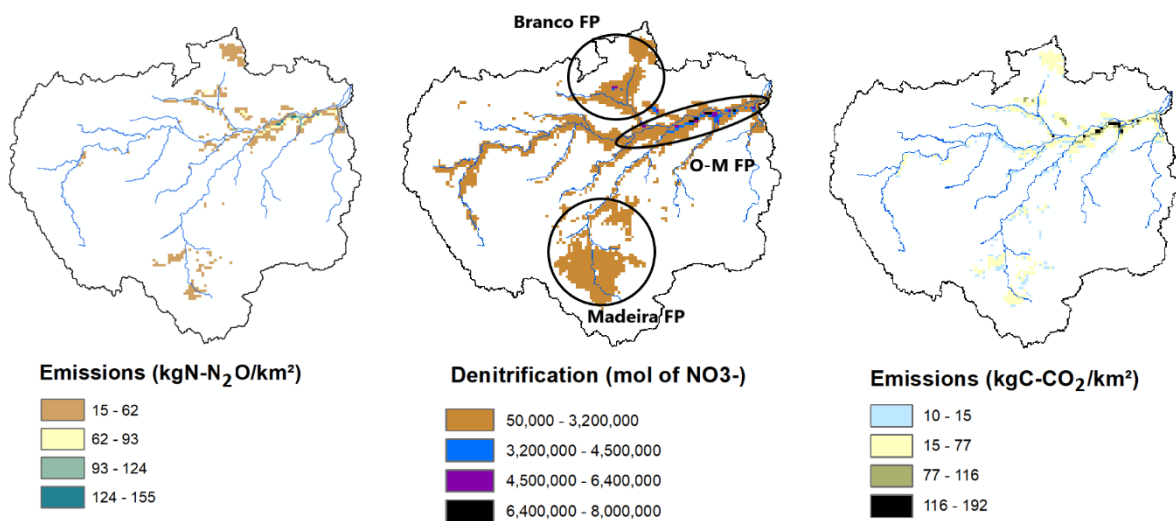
Branco FP

O-M FP

Madeira FP

Emissions (kgN-$N_2O$/km²)

15 - 62

62 - 93

93 - 124

124 - 155

Denitrification (mol of NO3-)

50,000 - 3,200,000

3,200,000 - 4,500,000

4,500,000 - 6,400,000

6,400,000 - 8,000,000

Emissions (kgC-$CO_2$/km²)

10 - 15

15 - 77

77 - 116

116 - 192